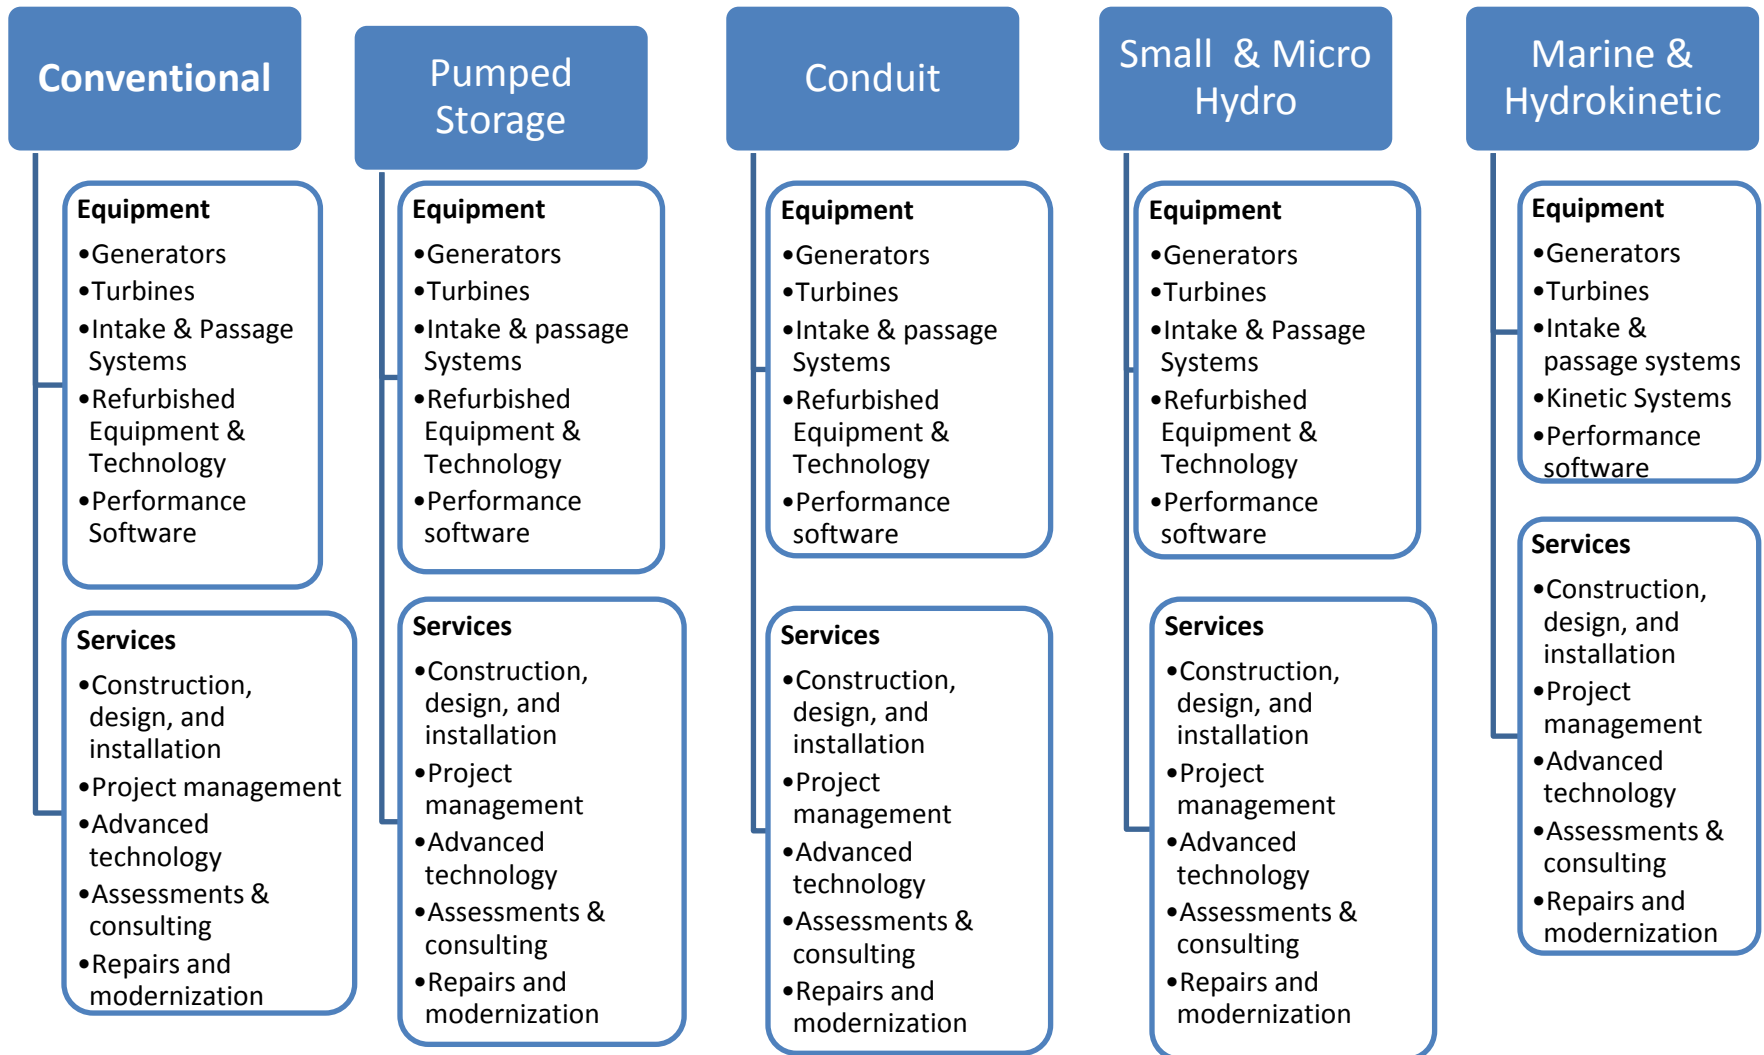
Conventional

Equipment
•Generators
•Turbines
•Intake & Passage Systems
•Refurbished Equipment & Technology
•Performance Software

Services
•Construction, design, and installation
•Project management
•Advanced technology
•Assessments & consulting
•Repairs and modernization

Pumped Storage

Equipment
•Generators
•Turbines
•Intake & passage Systems
•Refurbished Equipment & Technology
•Performance software

Services
•Construction, design, and installation
•Project management
•Advanced technology
•Assessments & consulting
•Repairs and modernization

Conduit

Equipment
•Generators
•Turbines
•Intake & passage Systems
•Refurbished Equipment & Technology
•Performance software

Services
•Construction, design, and installation
•Project management
•Advanced technology
•Assessments & consulting
•Repairs and modernization

Small & Micro Hydro

Equipment
•Generators
•Turbines
•Intake & Passage Systems
•Refurbished Equipment & Technology
•Performance software

Services
•Construction, design, and installation
•Project management
•Advanced technology
•Assessments & consulting
•Repairs and modernization

Marine & Hydrokinetic

Equipment
•Generators
•Turbines
•Intake & passage systems
•Kinetic Systems
•Performance software

Services
•Construction, design, and installation
•Project management
•Advanced technology
•Assessments & consulting
•Repairs and modernization